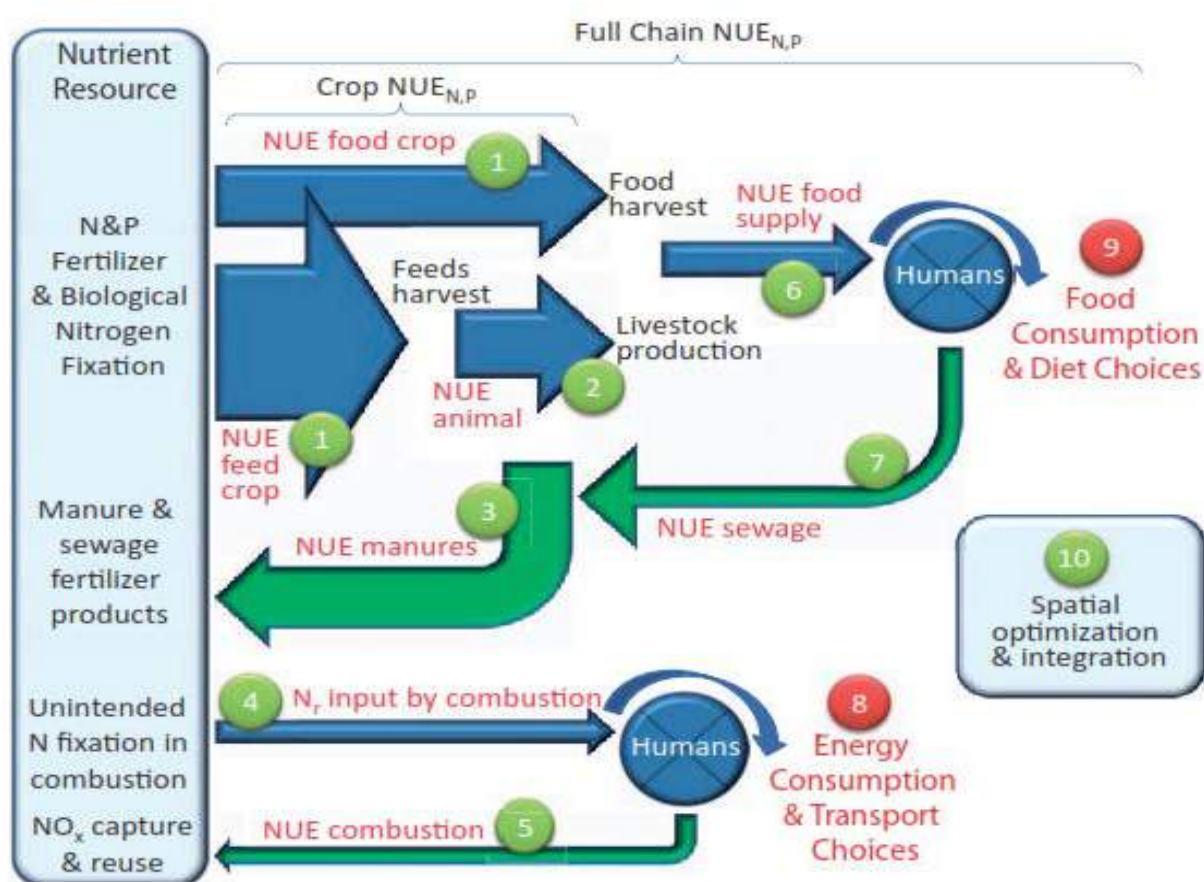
Full Chain NUE$_{N,P}$

Nutrient Resource

Crop NUE$_{N,P}$

NUE food crop

1

Food harvest

NUE food supply

N&P Fertilizer & Biological Nitrogen Fixation

Feeds harvest

6

Humans

9

Food Consumption & Diet Choices

Livestock production

NUE animal

2

NUE feed crop

1

7

Manure & sewage fertilizer products

3

NUE manures

NUE sewage

10

Spatial optimization & integration

Unintended N fixation in combustion

4

N$_r$ input by combustion

Humans

8

Energy Consumption & Transport Choices

NO$_x$ capture & reuse

NUE combustion

5